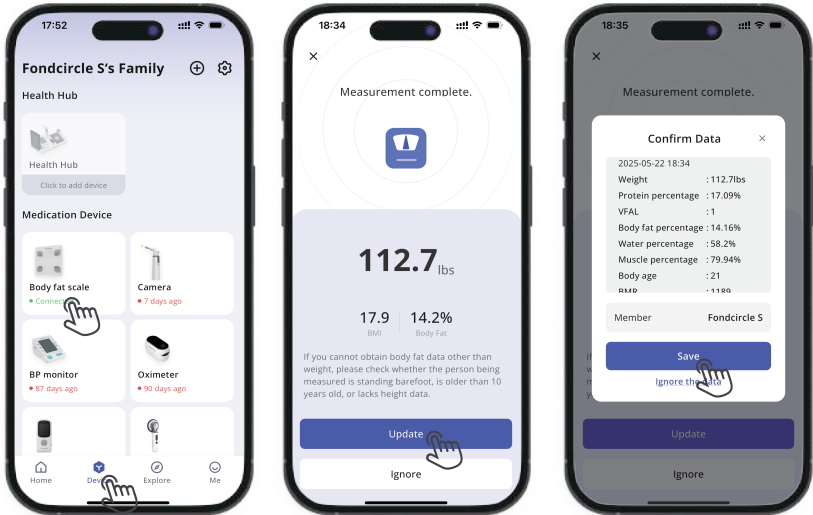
17:52

Fondcircle S's Family

Health Hub

Health Hub

Click to add device

Medication Device

Body fat scale

Connec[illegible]

Camera

7 days ago

BP monitor

87 days ago

Oximeter

90 days ago

Home

Dev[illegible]

Explore

Me

18:34

×

Measurement complete.

112.7 lbs

17.9
BMI

14.2%
Body Fat

If you cannot obtain body fat data other than weight, please check whether the person being measured is standing barefoot, is older than 10 years old, or lacks height data.

Update

Ignore

18:35

×

Measurement complete.

Confirm Data

×

2025-05-22 18:34

Weight : 112.7lbs
Protein percentage : 17.09%
VFAL : 1
Body fat percentage : 14.16%
Water percentage : 58.2%
Muscle percentage : 79.94%
Body age : 21
BMR : 1189

Member Fondcircle S

Save

Ignore the data

Update

Ignore